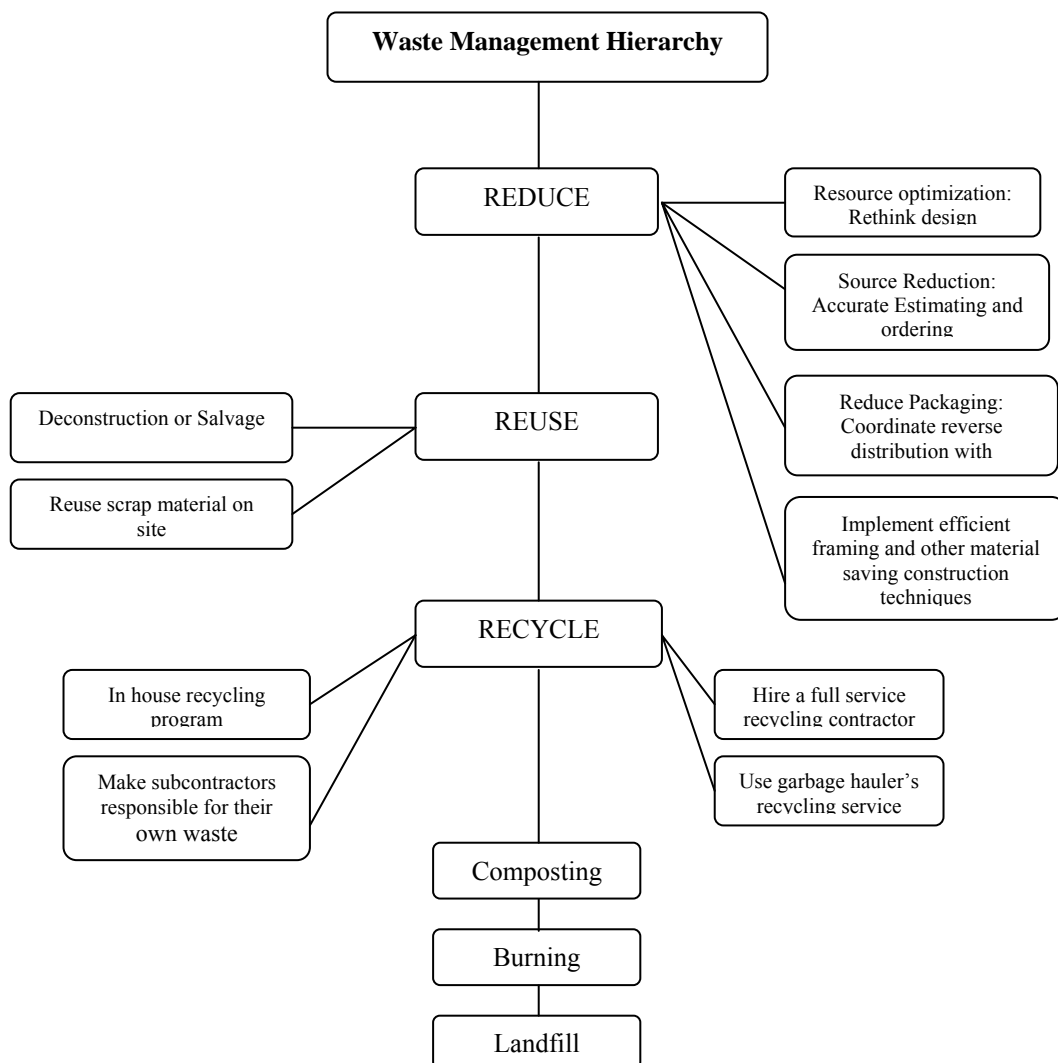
Waste Management Hierarchy

REDUCE

Resource optimization: Rethink design

Source Reduction: Accurate Estimating and ordering

Reduce Packaging: Coordinate reverse distribution with

Implement efficient framing and other material saving construction techniques

Deconstruction or Salvage

REUSE

Reuse scrap material on site

RECYCLE

In house recycling program

Make subcontractors responsible for their own waste

Hire a full service recycling contractor

Use garbage hauler's recycling service

Composting

Burning

Landfill